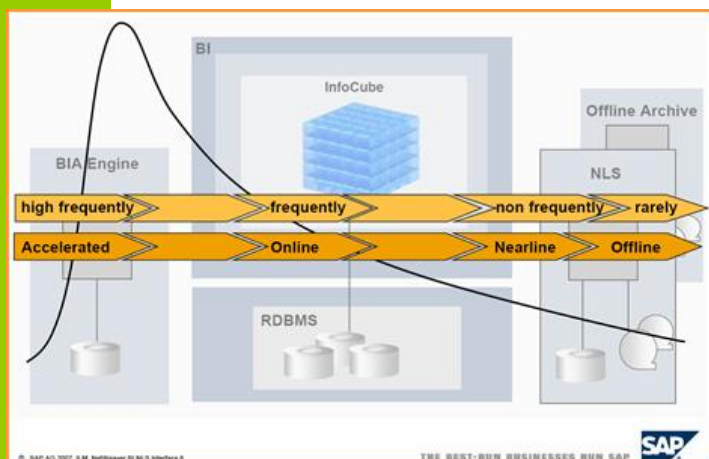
BI

InfoCube

Offline Archive

BIA Engine

NLS

high frequently

frequently

non frequently

rarely

Accelerated

Online

Nearline

Offline

RDBMS

© SAP AG 2007, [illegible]

THE BEST-RUN BUSINESSES RUN SAP

SAP